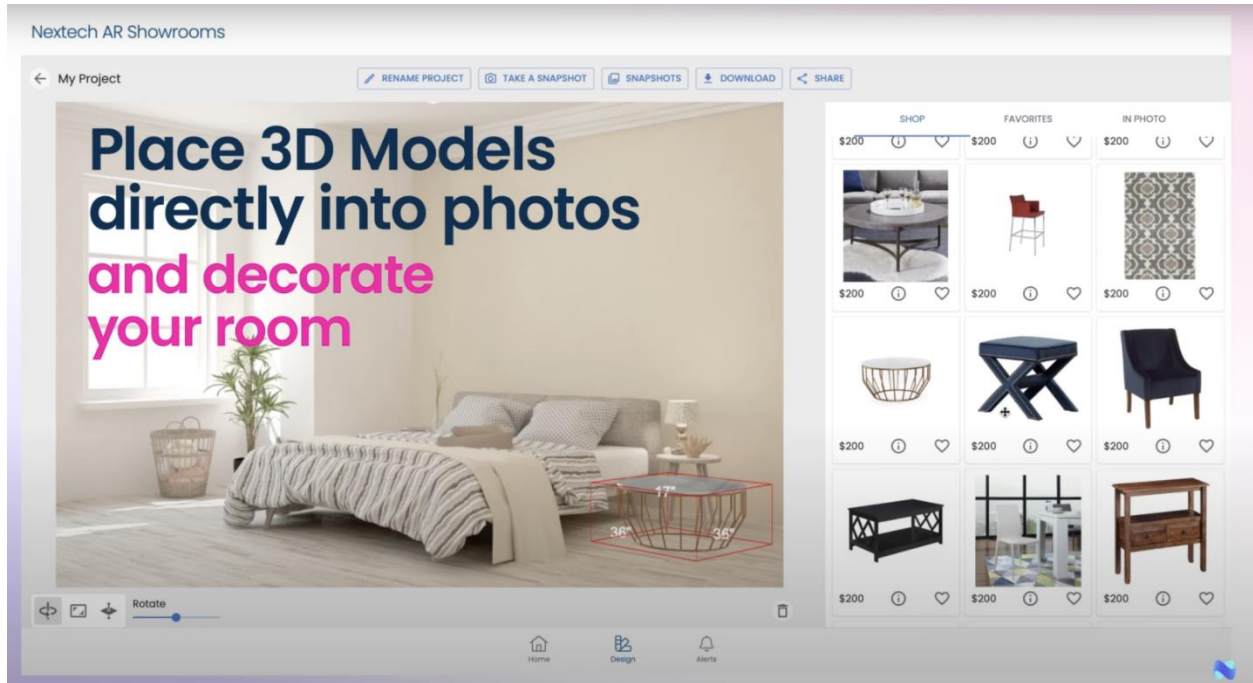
Nextech AR Showrooms

← My Project

RENAME PROJECT TAKE A SNAPSHOT SNAPSHOTS DOWNLOAD SHARE

Place 3D Models directly into photos
and decorate your room

17"
36"
36"

SHOP FAVORITES IN PHOTO

$200 $200 $200
$200 $200 $200
$200 $200 $200
$200 $200 $200

Rotate

Home Design Alerts